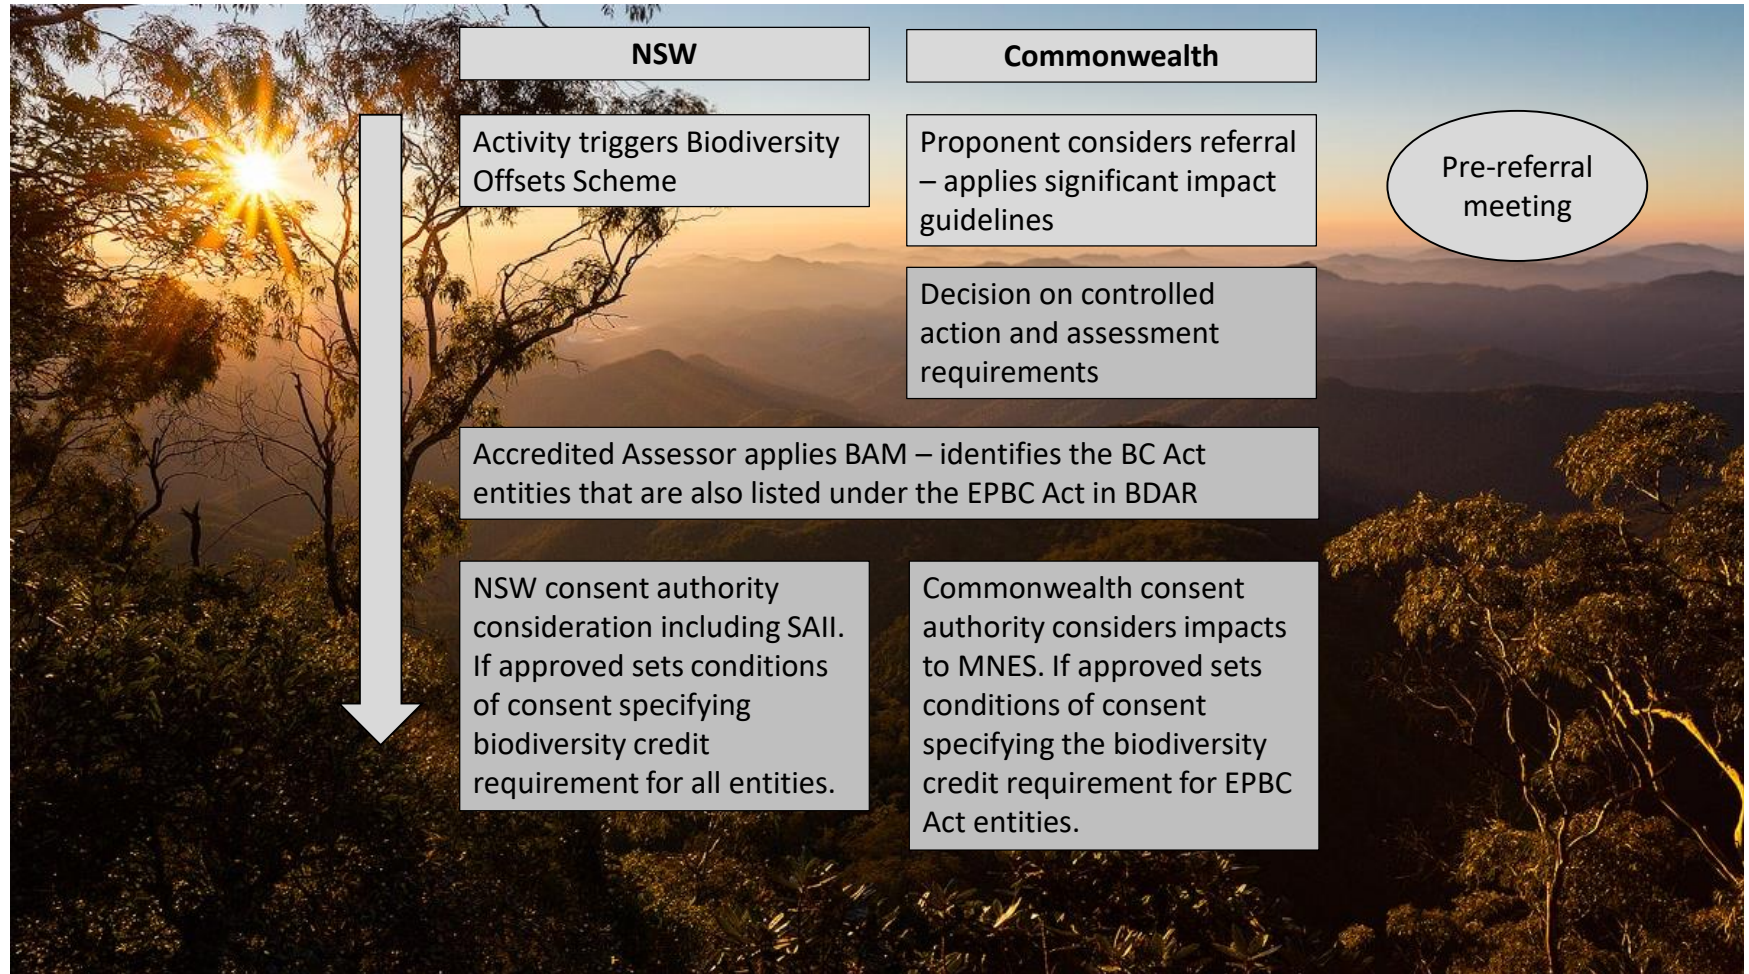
NSW

Commonwealth

Activity triggers Biodiversity Offsets Scheme

Proponent considers referral – applies significant impact guidelines

Pre-referral meeting

Decision on controlled action and assessment requirements

Accredited Assessor applies BAM – identifies the BC Act entities that are also listed under the EPBC Act in BDAR

NSW consent authority consideration including SAII. If approved sets conditions of consent specifying biodiversity credit requirement for all entities.

Commonwealth consent authority considers impacts to MNES. If approved sets conditions of consent specifying the biodiversity credit requirement for EPBC Act entities.